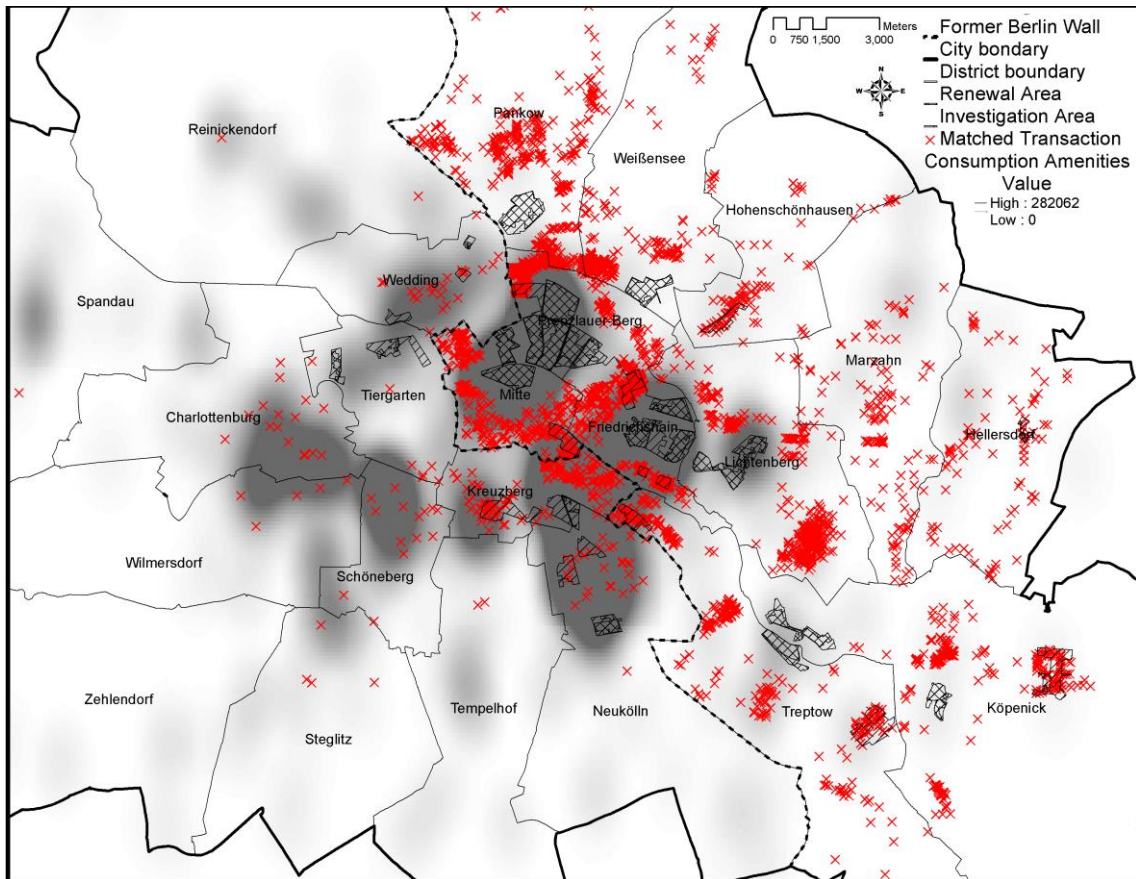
0 750 1,500 3,000 Meters

Former Berlin Wall
City bondary
District boundary
Renewal Area
Investigation Area
Matched Transaction
Consumption Amenities
Value
High : 282062
Low : 0

N
W E
S

Pankow
Reinickendorf
Weißensee
Hohenschönhausen
Wedding
Spandau
Prenzlauer Berg
Marzahn
Tiergarten
Mitte
Charlottenburg
Friedrichshain
Hellersdorf
Lichtenberg
Kreuzberg
Wilmersdorf
Schöneberg
Zehlendorf
Tempelhof
Neukölln
Treptow
Köpenick
Steglitz